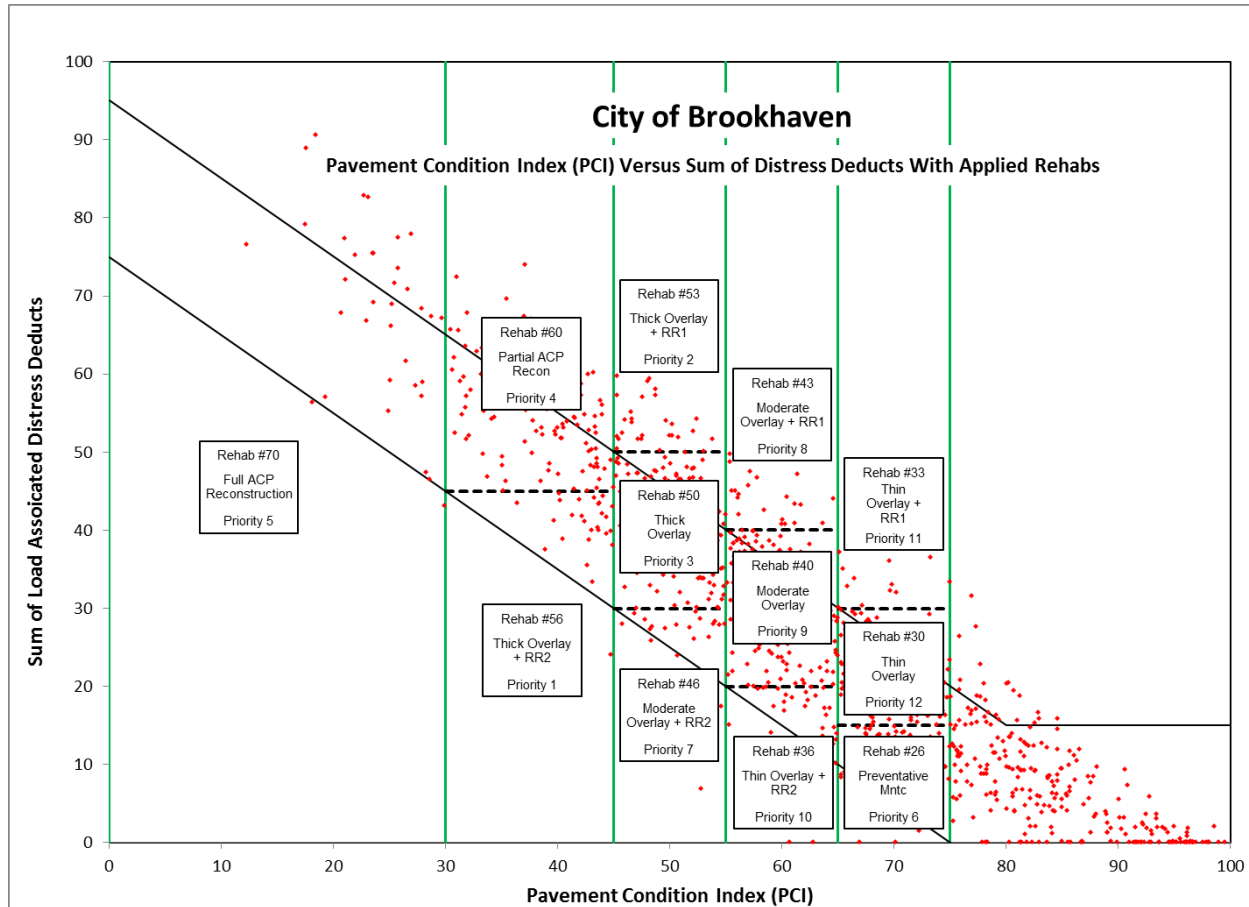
City of Brookhaven

Pavement Condition Index (PCI) Versus Sum of Distress Deducts With Applied Rehabs

Sum of Load Assoicated Distress Deducts

100
90
80
70
60
50
40
30
20
10
0

Rehab #70
Full ACP Reconstruction
Priority 5

Rehab #60
Partial ACP Recon
Priority 4

Rehab #56
Thick Overlay + RR2
Priority 1

Rehab #53
Thick Overlay + RR1
Priority 2

Rehab #50
Thick Overlay
Priority 3

Rehab #46
Moderate Overlay + RR2
Priority 7

Rehab #43
Moderate Overlay + RR1
Priority 8

Rehab #40
Moderate Overlay
Priority 9

Rehab #36
Thin Overlay + RR2
Priority 10

Rehab #33
Thin Overlay + RR1
Priority 11

Rehab #30
Thin Overlay
Priority 12

Rehab #26
Preventative Mntc
Priority 6

0 10 20 30 40 50 60 70 80 90 100

Pavement Condition Index (PCI)